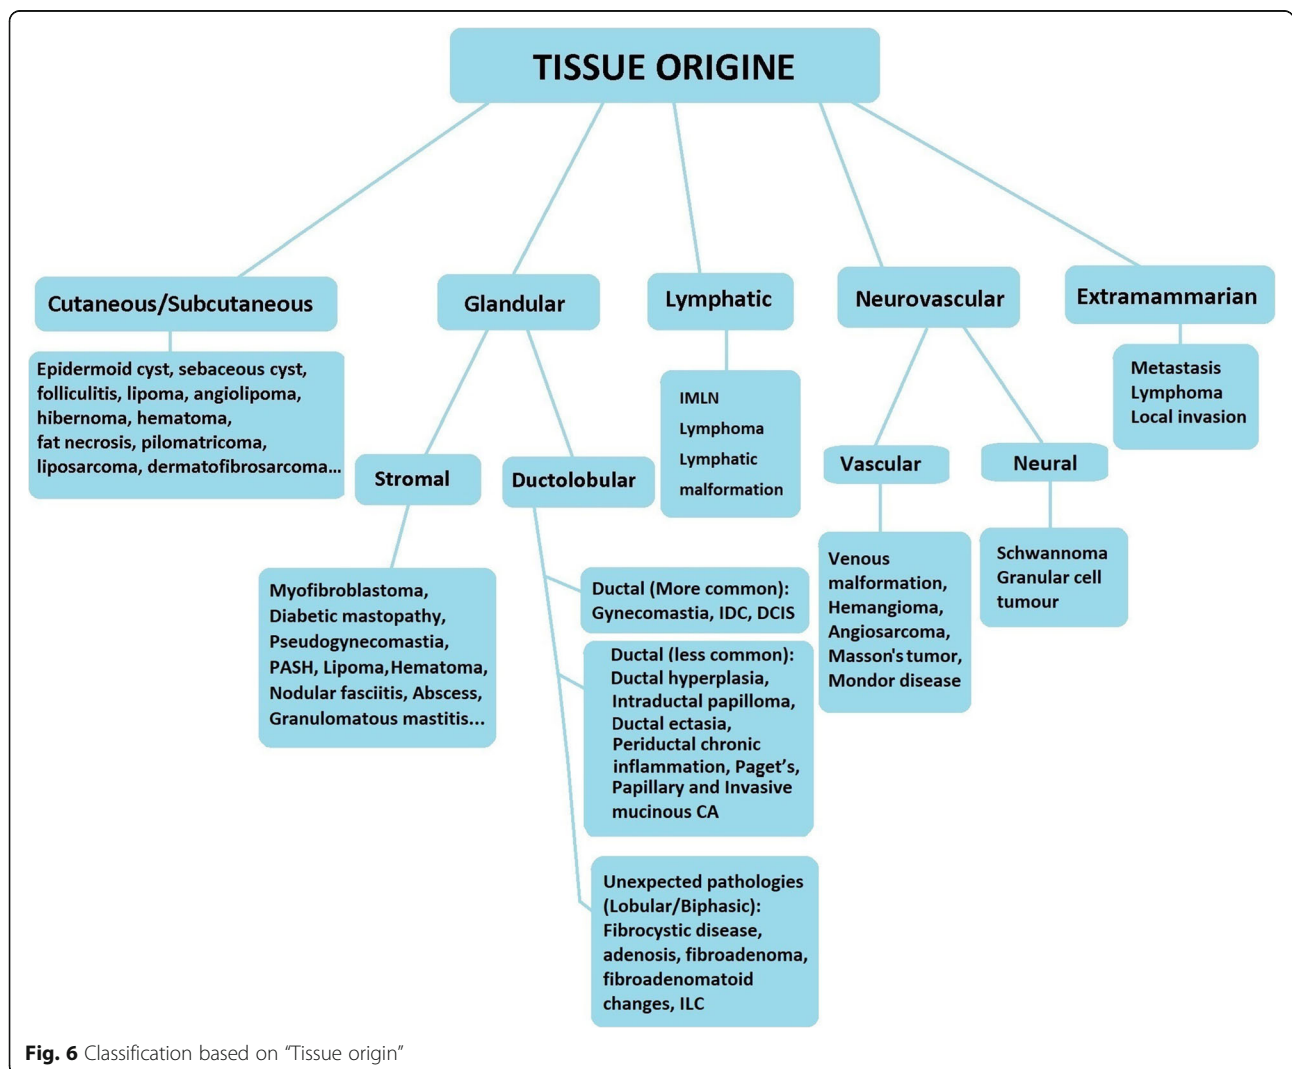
TISSUE ORIGINE

Cutaneous/Subcutaneous

Epidermoid cyst, sebaceous cyst, folliculitis, lipoma, angiolipoma, hibernoma, hematoma, fat necrosis, pilomatricoma, liposarcoma, dermatofibrosarcoma...

Glandular

Stromal

Myofibroblastoma, Diabetic mastopathy, Pseudogynecomastia, PASH, Lipoma,Hematoma, Nodular fasciitis, Abscess, Granulomatous mastitis...

Ductolobular

Ductal (More common): Gynecomastia, IDC, DCIS

Ductal (less common): Ductal hyperplasia, Intraductal papilloma, Ductal ectasia, Periductal chronic inflammation, Paget's, Papillary and Invasive mucinous CA

Unexpected pathologies (Lobular/Biphasic): Fibrocystic disease, adenosis, fibroadenoma, fibroadenomatoid changes, ILC

Lymphatic

IMLN
Lymphoma
Lymphatic malformation

Neurovascular

Vascular

Venous malformation, Hemangioma, Angiosarcoma, Masson's tumor, Mondor disease

Neural

Schwannoma
Granular cell tumour

Extramammarian

Metastasis
Lymphoma
Local invasion

Fig. 6 Classification based on "Tissue origin"